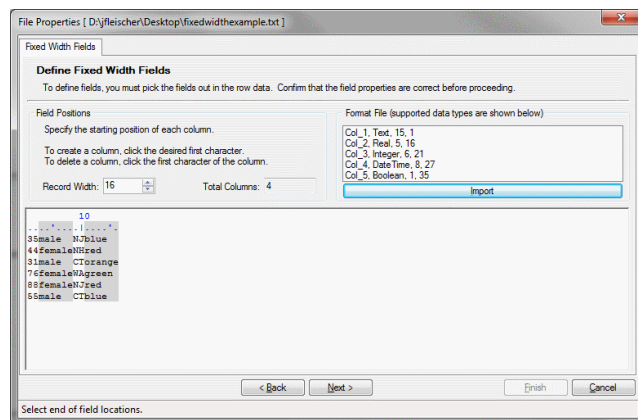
File Properties [ D:\jfleischer\Desktop\fixedwidthexample.txt ]

Fixed Width Fields

Define Fixed Width Fields

To define fields, you must pick the fields out in the row data. Confirm that the field properties are correct before proceeding.

Field Positions

Specify the starting position of each column.

To create a column, click the desired first character.
To delete a column, click the first character of the column.

Record Width: 16

Total Columns: 4

Format File (supported data types are shown below)

Col_1, Text, 15, 1
Col_2, Real, 5, 16
Col_3, Integer, 6, 21
Col_4, DateTime, 8, 27
Col_5, Boolean, 1, 35

Import

10
....'....|....'.
35male NJblue
44femaleNHred
31male CTorange
76femaleWAgreen
88femaleNJred
55male CTblue

< Back

Next >

Finish

Cancel

Select end of field locations.